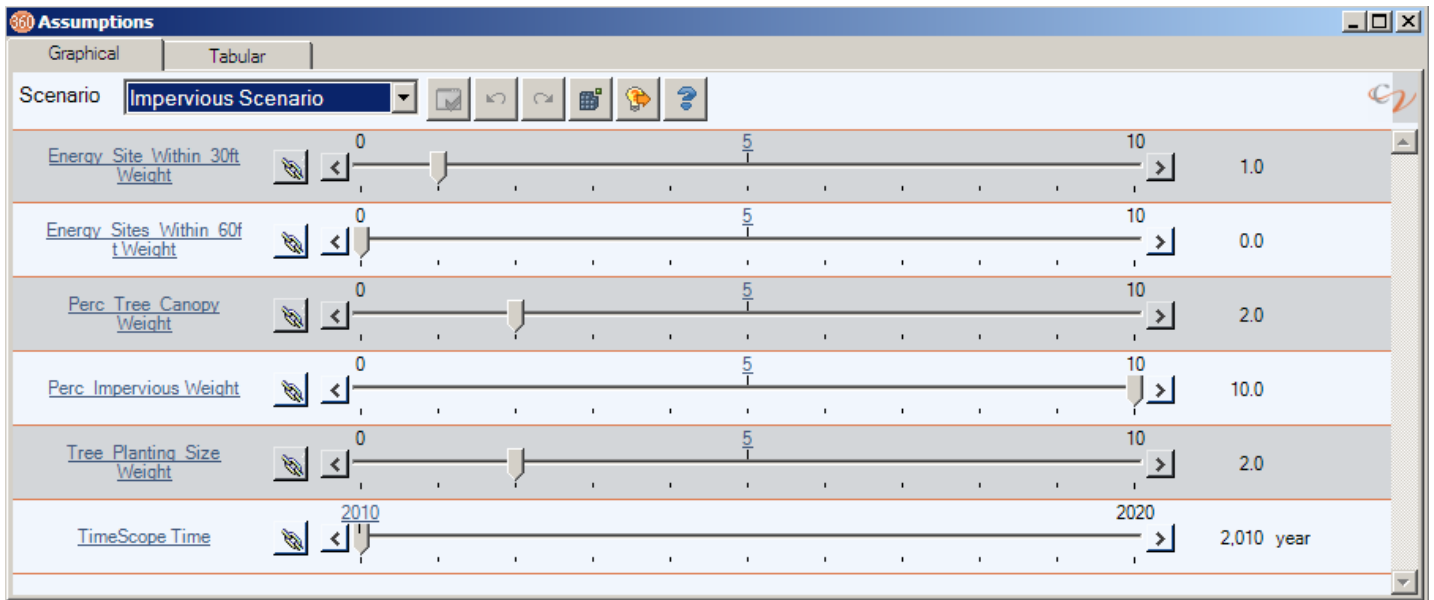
Assumptions

Graphical | Tabular

Scenario Impervious Scenario

Energy Site Within 30ft Weight
0 5 10
1.0

Energy Sites Within 60ft Weight
0 5 10
0.0

Perc Tree Canopy Weight
0 5 10
2.0

Perc Impervious Weight
0 5 10
10.0

Tree Planting Size Weight
0 5 10
2.0

TimeScope Time
2010 2020
2,010 year